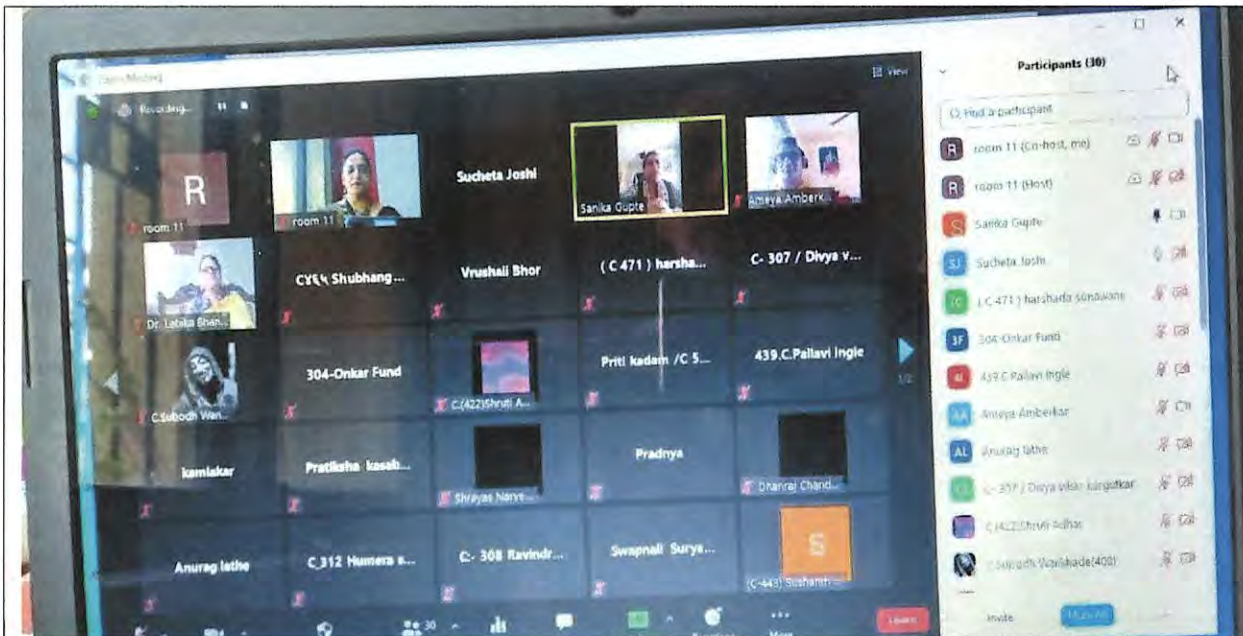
Zoom Meeting

Recording...

View

R

room 11

room 11

Sucheta Joshi

Sanika Gupte

Ameya Amberk...

Dr. Lataka Bhan...

CYEч Shubhang...

Vrushali Bhor

( C 471 ) harsha...

C- 307 / Divya v...

C.Subodh Wan...

304-Onkar Fund

C.(422)Shruti A...

Priti kadam /C 5...

439.C.Pallavi Ingle

1/2

kamlakar

Pratiksha kasab...

Shreyas Narve...

Pradnya

Dhanraj Chand...

Anurag lathe

C_312 Humera s...

C- 308 Ravindr...

Swapnali Surya...

S

(C-443) Sushanth...

30

More

Leave

Participants (30)

Find a participant

room 11 (Co-host, me)

room 11 (Host)

Sanika Gupte

Sucheta Joshi

( C 471 ) harshada sonawane

304-Onkar Fund

439.C.Pallavi Ingle

Ameya Amberkar

Anurag lathe

C- 307 / Divya vilas kangutkar

C.(422)Shruti Adhav

C.Subodh Wankhade(408)

Invite

Mute All